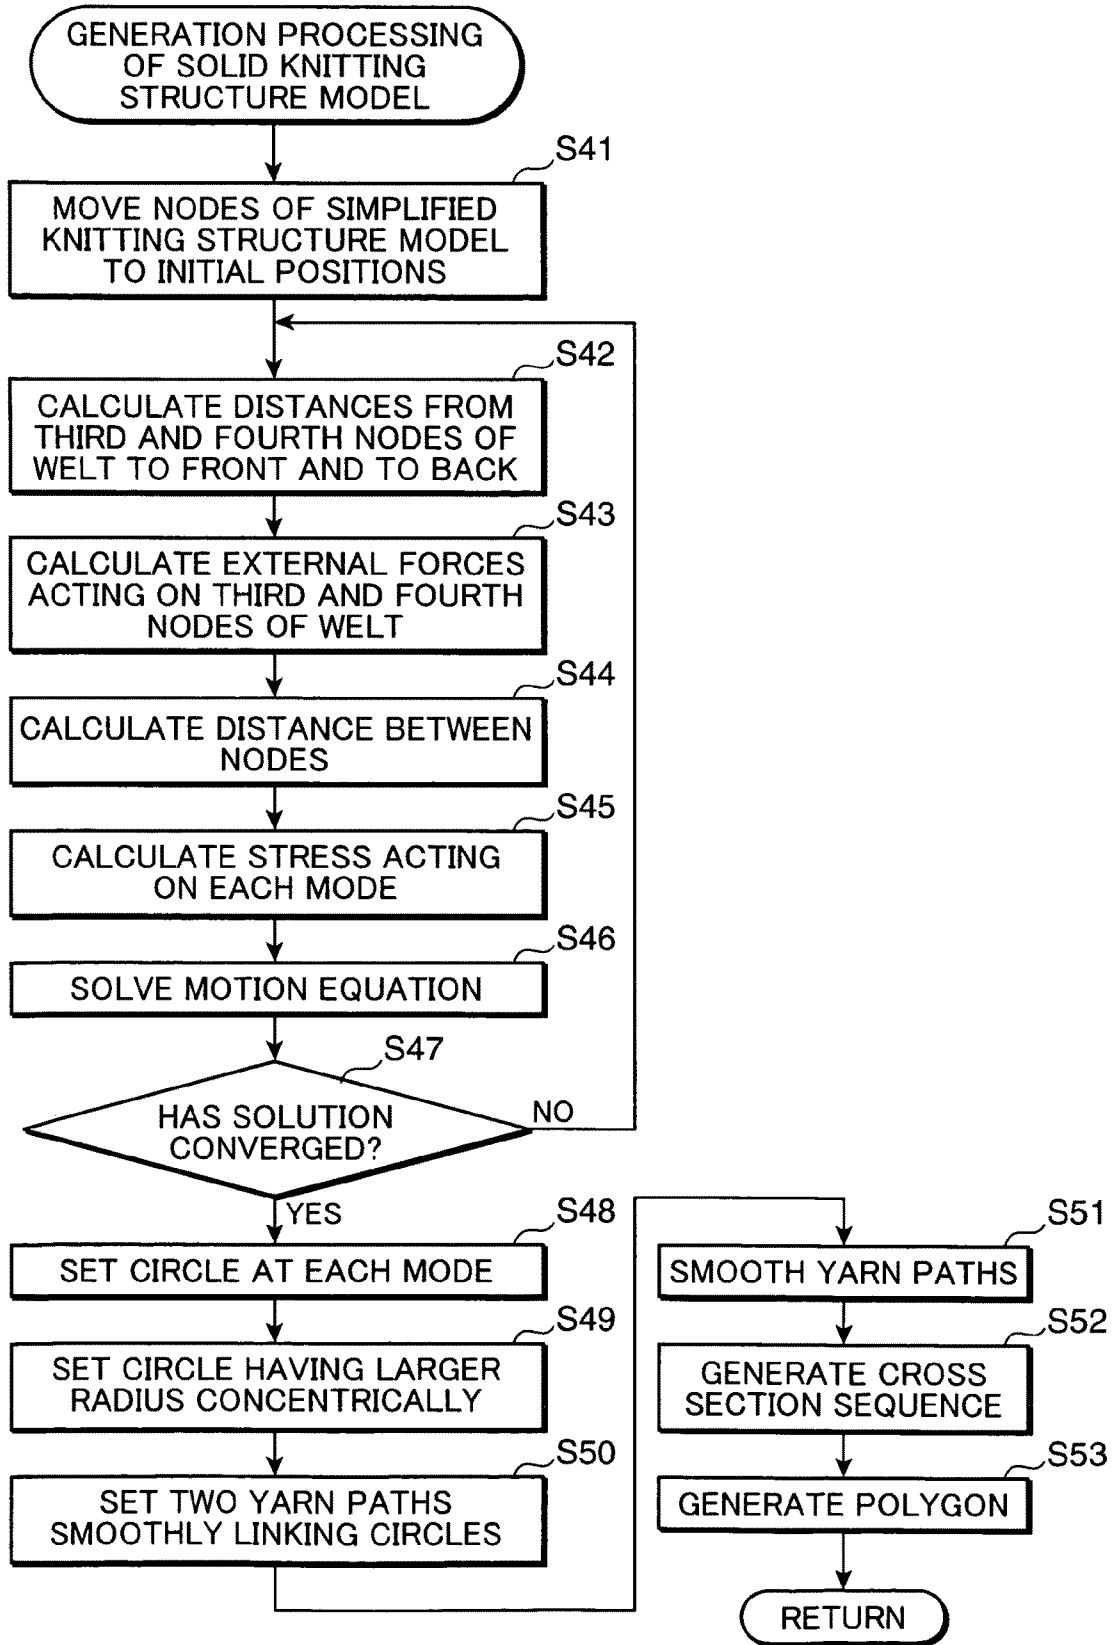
GENERATION PROCESSING OF SOLID KNITTING STRUCTURE MODEL

S41

MOVE NODES OF SIMPLIFIED KNITTING STRUCTURE MODEL TO INITIAL POSITIONS

S42

CALCULATE DISTANCES FROM THIRD AND FOURTH NODES OF WELT TO FRONT AND TO BACK

S43

CALCULATE EXTERNAL FORCES ACTING ON THIRD AND FOURTH NODES OF WELT

S44

CALCULATE DISTANCE BETWEEN NODES

S45

CALCULATE STRESS ACTING ON EACH MODE

S46

SOLVE MOTION EQUATION

S47

HAS SOLUTION CONVERGED?

NO

YES

S48

SET CIRCLE AT EACH MODE

S49

SET CIRCLE HAVING LARGER RADIUS CONCENTRICALLY

S50

SET TWO YARN PATHS SMOOTHLY LINKING CIRCLES

S51

SMOOTH YARN PATHS

S52

GENERATE CROSS SECTION SEQUENCE

S53

GENERATE POLYGON

RETURN